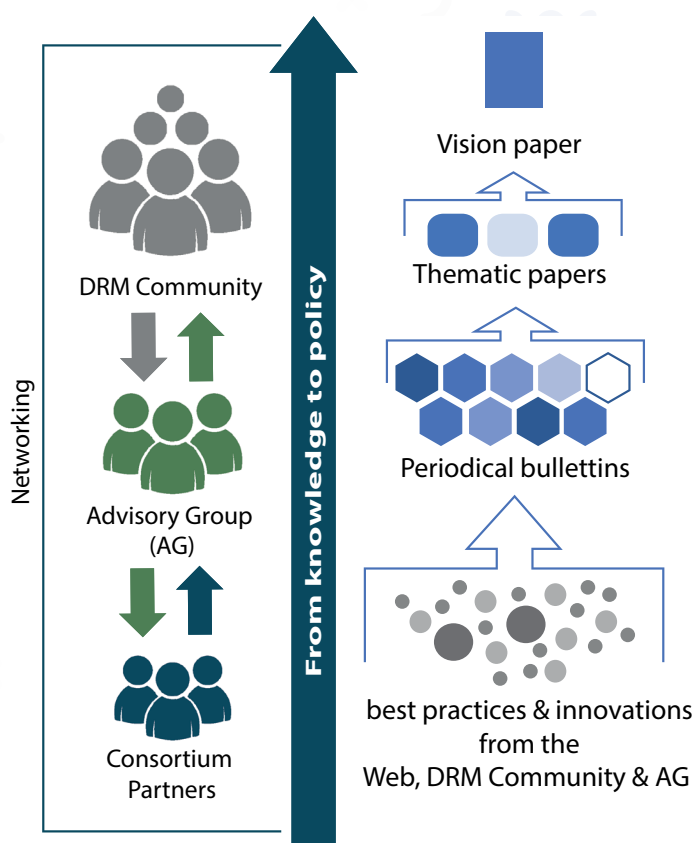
Networking

DRM Community

Advisory Group (AG)

Consortium Partners

From knowledge to policy

Vision paper

Thematic papers

Periodical bullettins

best practices & innovations from the Web, DRM Community & AG